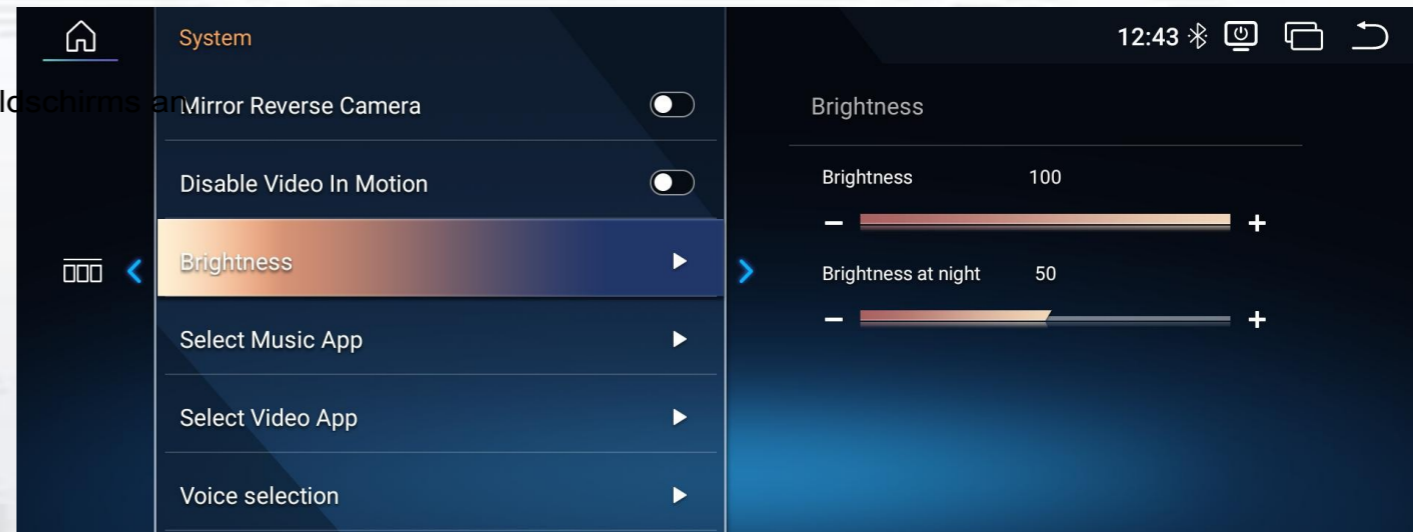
System

12:43

ldschirms an

Mirror Reverse Camera

Disable Video In Motion

Brightness

Select Music App

Select Video App

Voice selection

Brightness

Brightness 100

−

+

Brightness at night 50

−

+